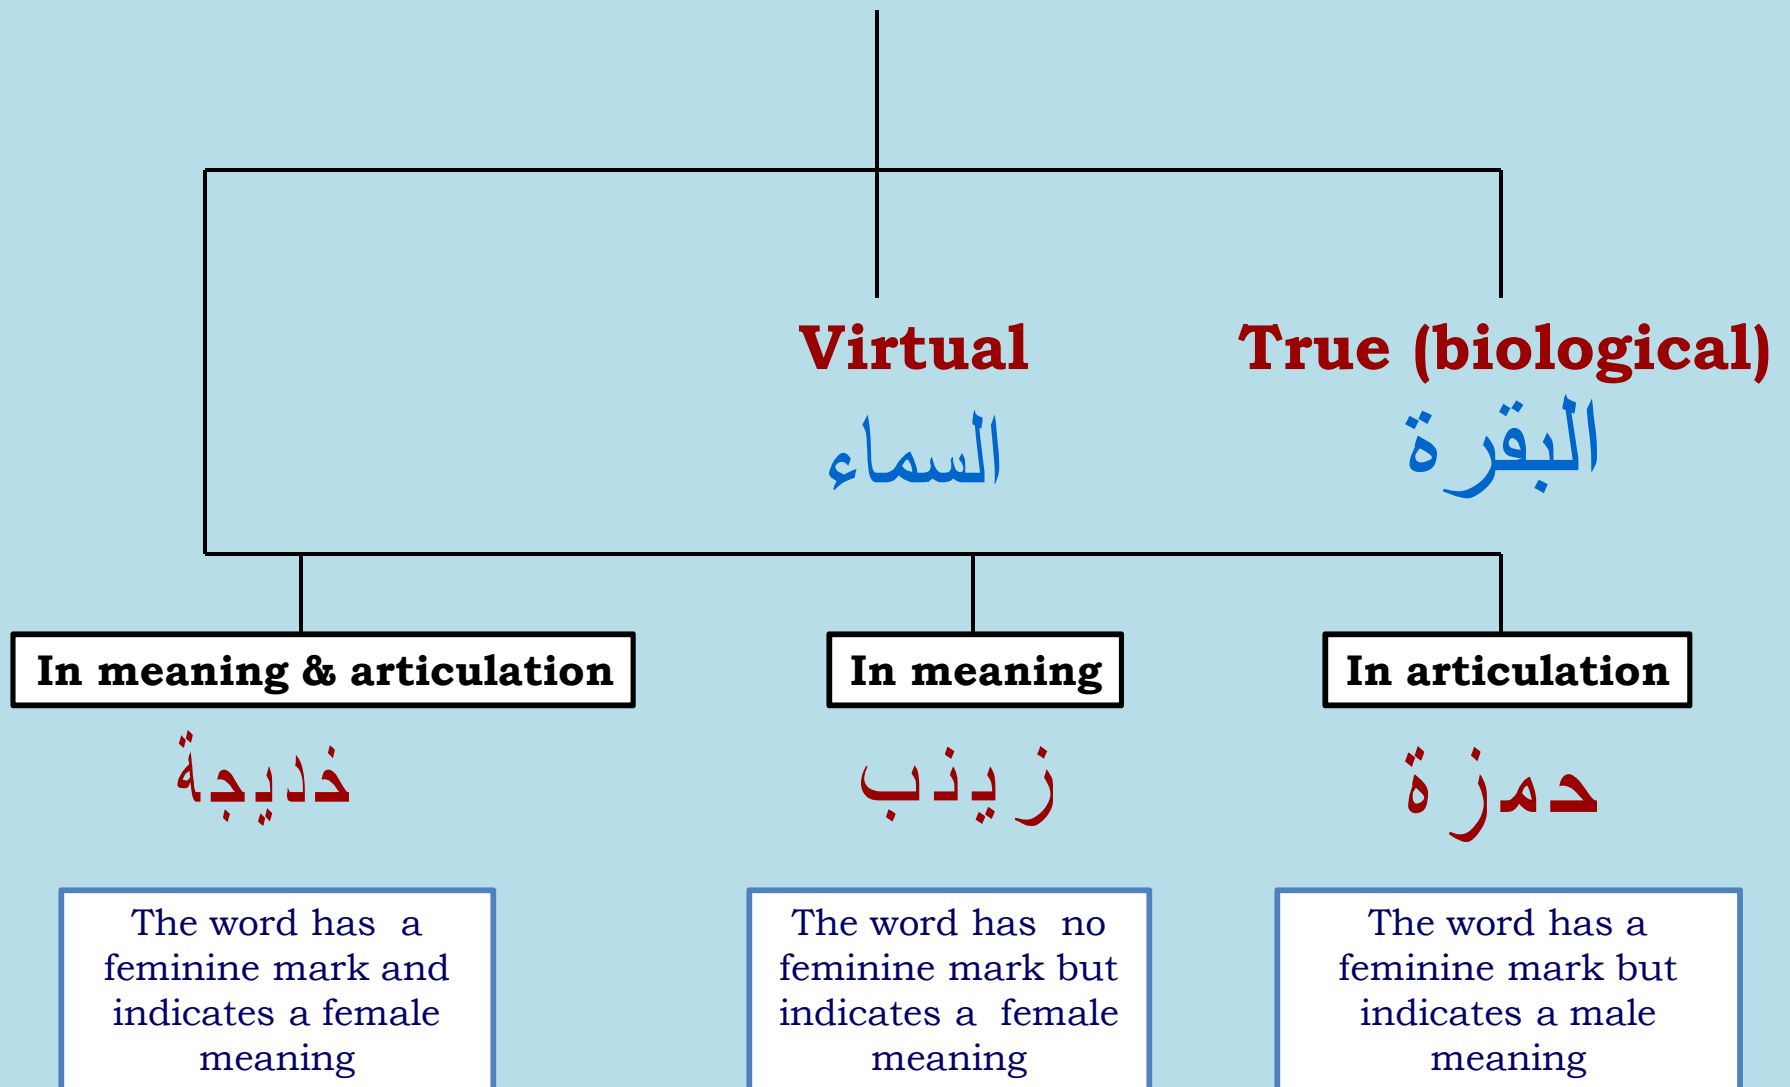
Virtual

السماء

True (biological)

البقرة

In meaning & articulation

خديجة

In meaning

زينب

In articulation

حمزة

The word has a feminine mark and indicates a female meaning

The word has no feminine mark but indicates a female meaning

The word has a feminine mark but indicates a male meaning